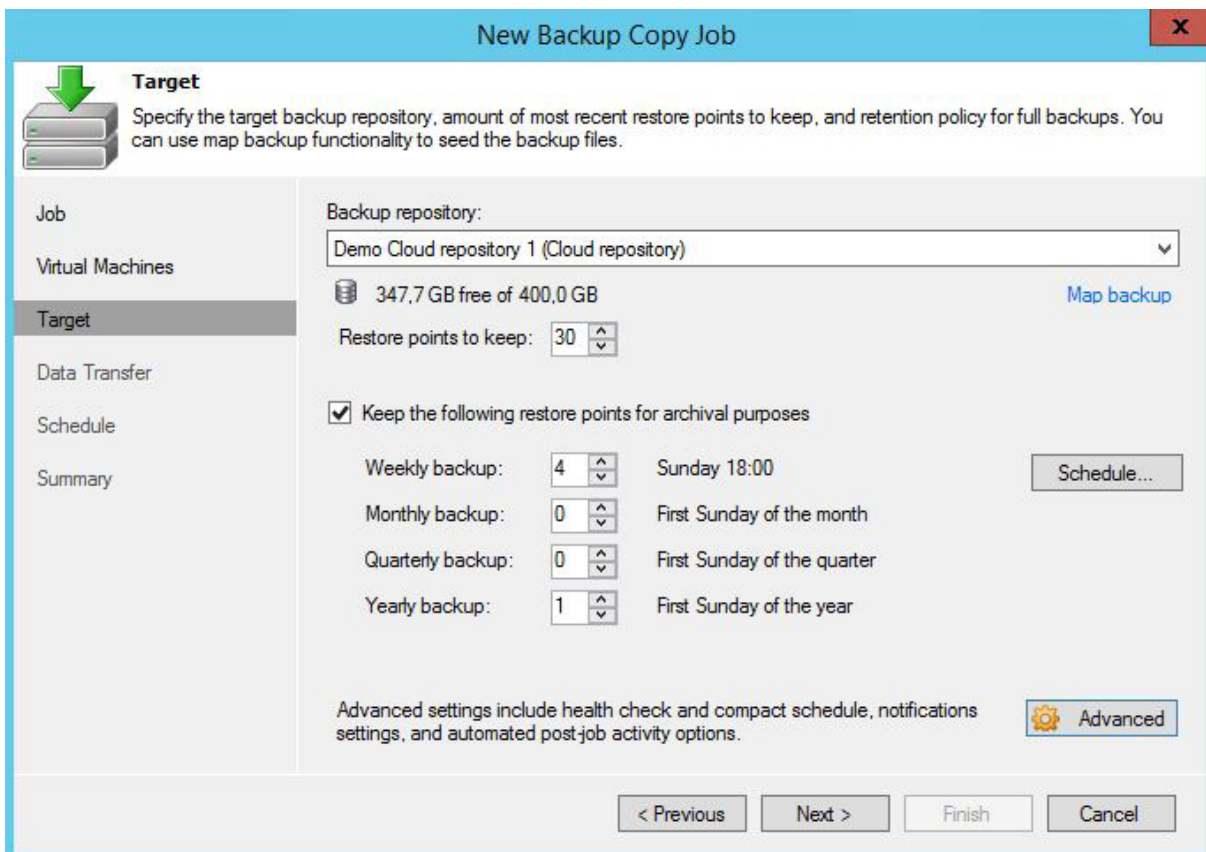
New Backup Copy Job

x

Target

Specify the target backup repository, amount of most recent restore points to keep, and retention policy for full backups. You can use map backup functionality to seed the backup files.

Job

Virtual Machines

Target

Data Transfer

Schedule

Summary

Backup repository:

Demo Cloud repository 1 (Cloud repository)

347,7 GB free of 400,0 GB

Map backup

Restore points to keep: 30

Keep the following restore points for archival purposes

Weekly backup: 4 Sunday 18:00

Schedule...

Monthly backup: 0 First Sunday of the month

Quarterly backup: 0 First Sunday of the quarter

Yearly backup: 1 First Sunday of the year

Advanced settings include health check and compact schedule, notifications settings, and automated post-job activity options.

Advanced

< Previous

Next >

Finish

Cancel